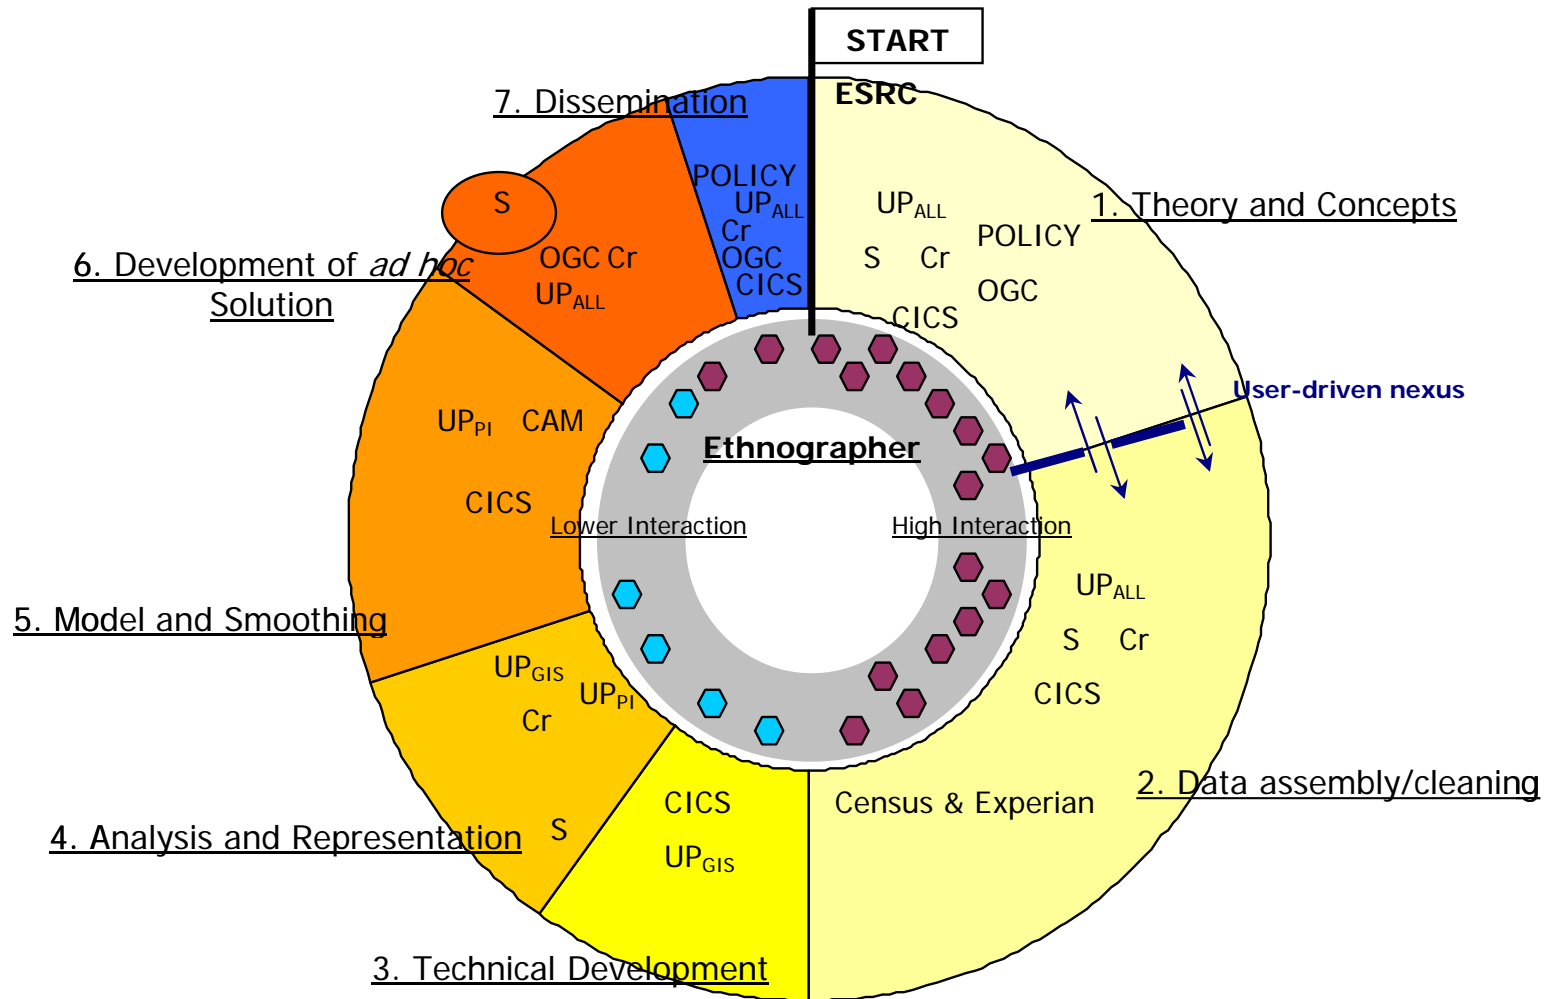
START

ESRC

7. Dissemination

POLICY
UP$_{ALL}$
Cr
OGC
CICS

UP$_{ALL}$
S Cr
POLICY
OGC
CICS

1. Theory and Concepts

S

6. Development of *ad hoc* Solution

OGC Cr
UP$_{ALL}$

User-driven nexus

UP$_{PI}$ CAM

CICS

Ethnographer

Lower Interaction

High Interaction

UP$_{ALL}$
S Cr
CICS

5. Model and Smoothing

UP$_{GIS}$
UP$_{PI}$
Cr

S

4. Analysis and Representation

CICS
UP$_{GIS}$

Census & Experian

2. Data assembly/cleaning

3. Technical Development